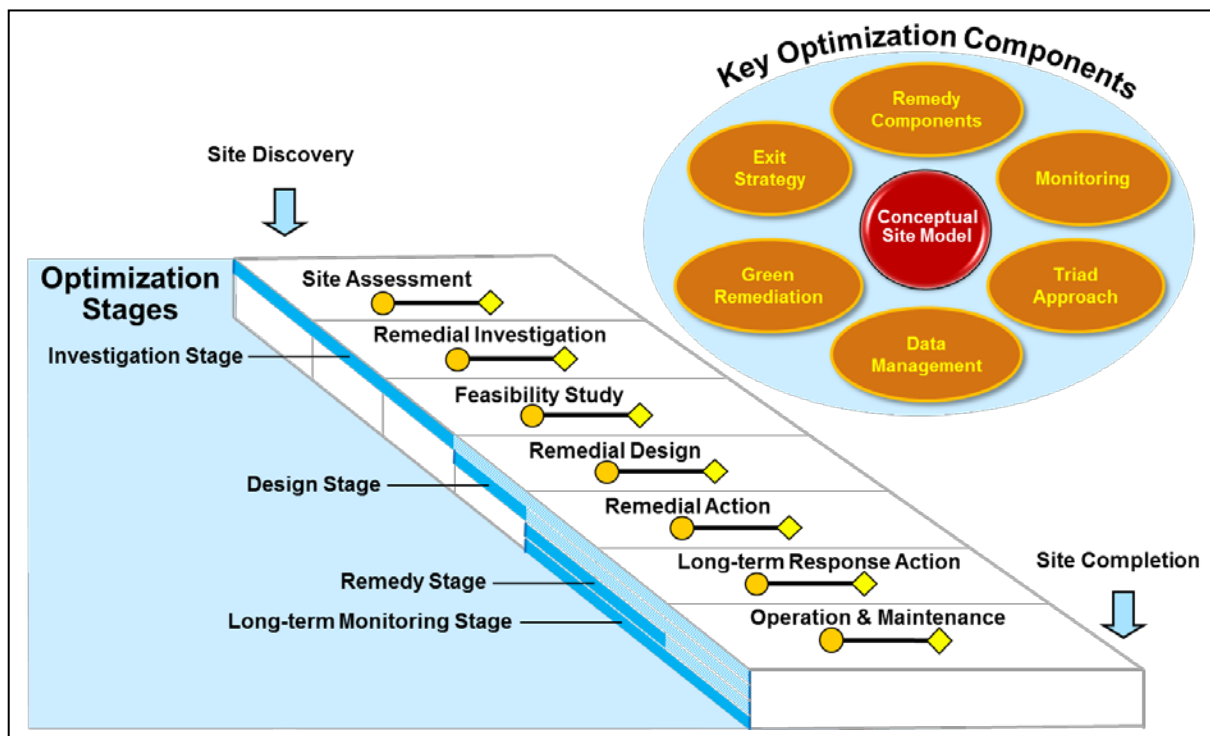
Key Optimization Components

Remedy Components

Exit Strategy

Monitoring

Conceptual Site Model

Green Remediation

Triad Approach

Data Management

Site Discovery

Optimization Stages

Investigation Stage

Design Stage

Remedy Stage

Long-term Monitoring Stage

Site Assessment

Remedial Investigation

Feasibility Study

Remedial Design

Remedial Action

Long-term Response Action

Operation & Maintenance

Site Completion